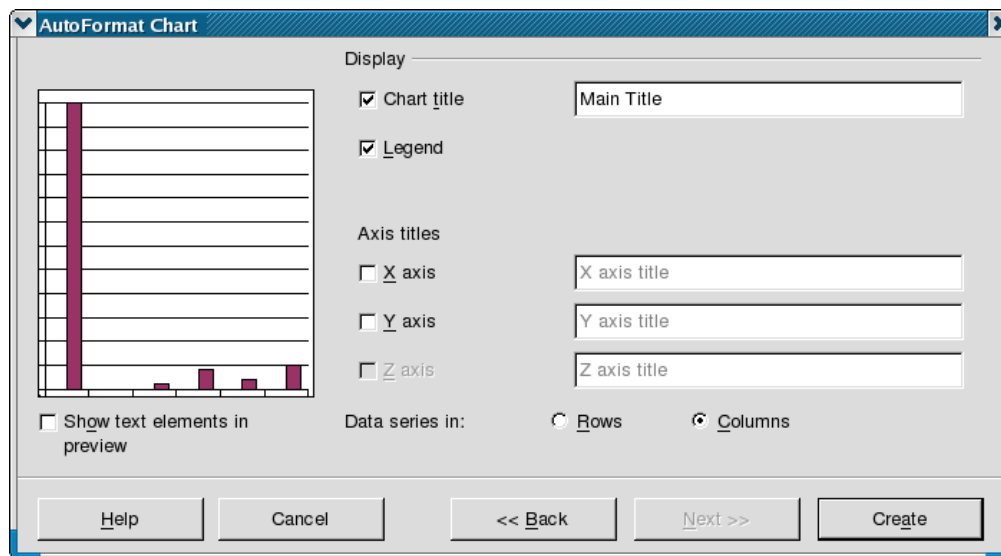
AutoFormat Chart

Display

Chart title

Main Title

Legend

Axis titles

X axis

X axis title

Y axis

Y axis title

Z axis

Z axis title

Show text elements in preview

Data series in:

Rows

Columns

Help

Cancel

<< Back

Next >>

Create